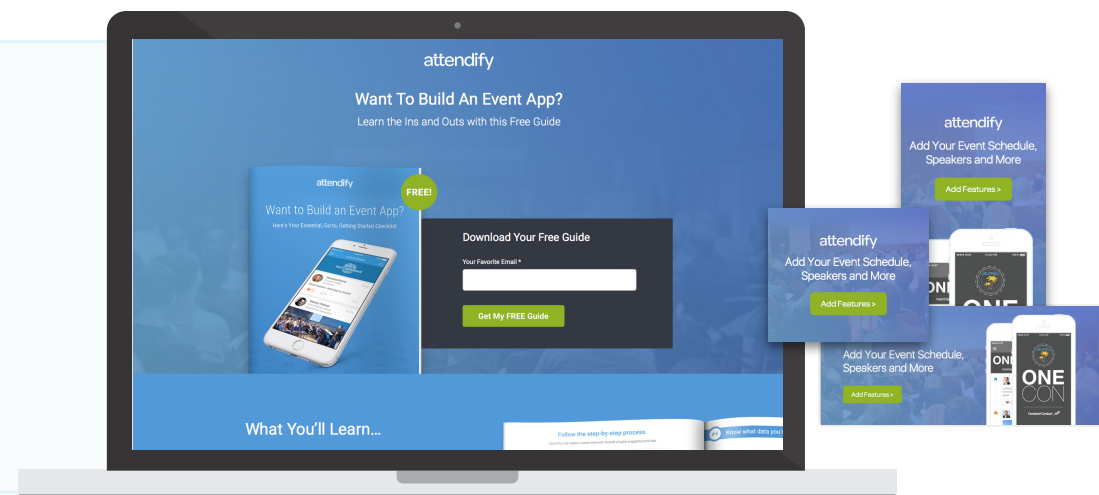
attendify

Want To Build An Event App?

Learn the Ins and Outs with this Free Guide

attendify

FREE!

Want to Build an Event App?

Here's Your Essential, Go-To, Getting Started Checklist

Download Your Free Guide

Your Favorite Email *

Get My FREE Guide

What You'll Learn...

Follow the step-by-step process.

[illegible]

Know what data you'll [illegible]

attendify

Add Your Event Schedule, Speakers and More

Add Features >

attendify

Add Your Event Schedule, Speakers and More

Add Features >

ONE

Add Your Event Schedule, Speakers and More

Add Features >

ONE

ONE CON